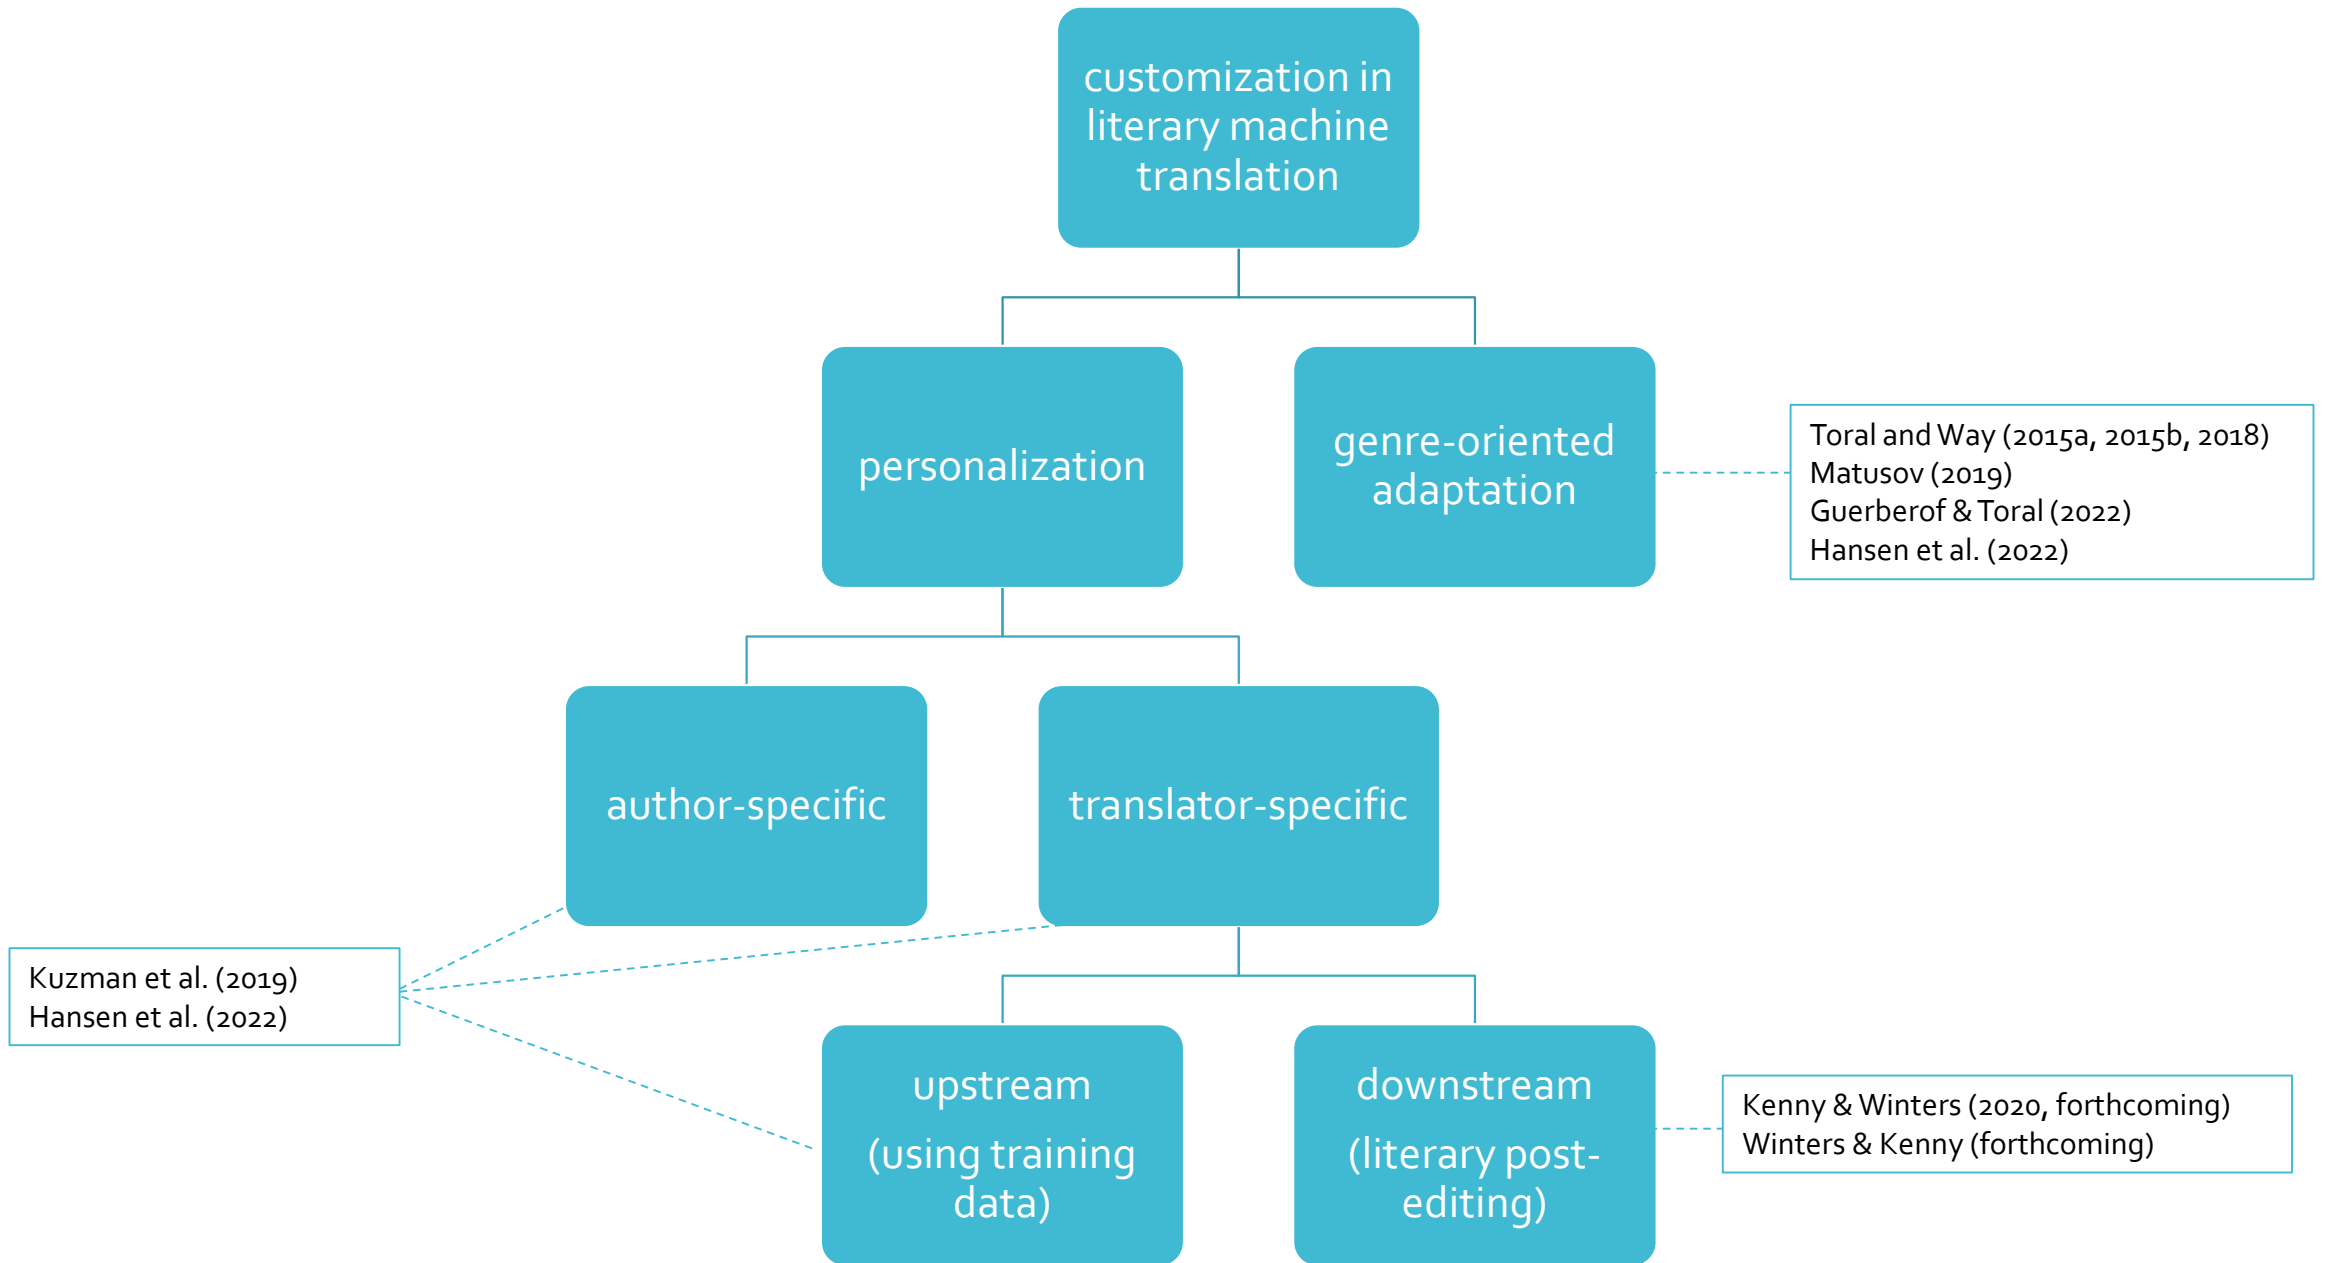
customization in literary machine translation

personalization

genre-oriented adaptation

Toral and Way (2015a, 2015b, 2018)
Matusov (2019)
Guerberof & Toral (2022)
Hansen et al. (2022)

author-specific

translator-specific

Kuzman et al. (2019)
Hansen et al. (2022)

upstream
(using training data)

downstream
(literary post-editing)

Kenny & Winters (2020, forthcoming)
Winters & Kenny (forthcoming)